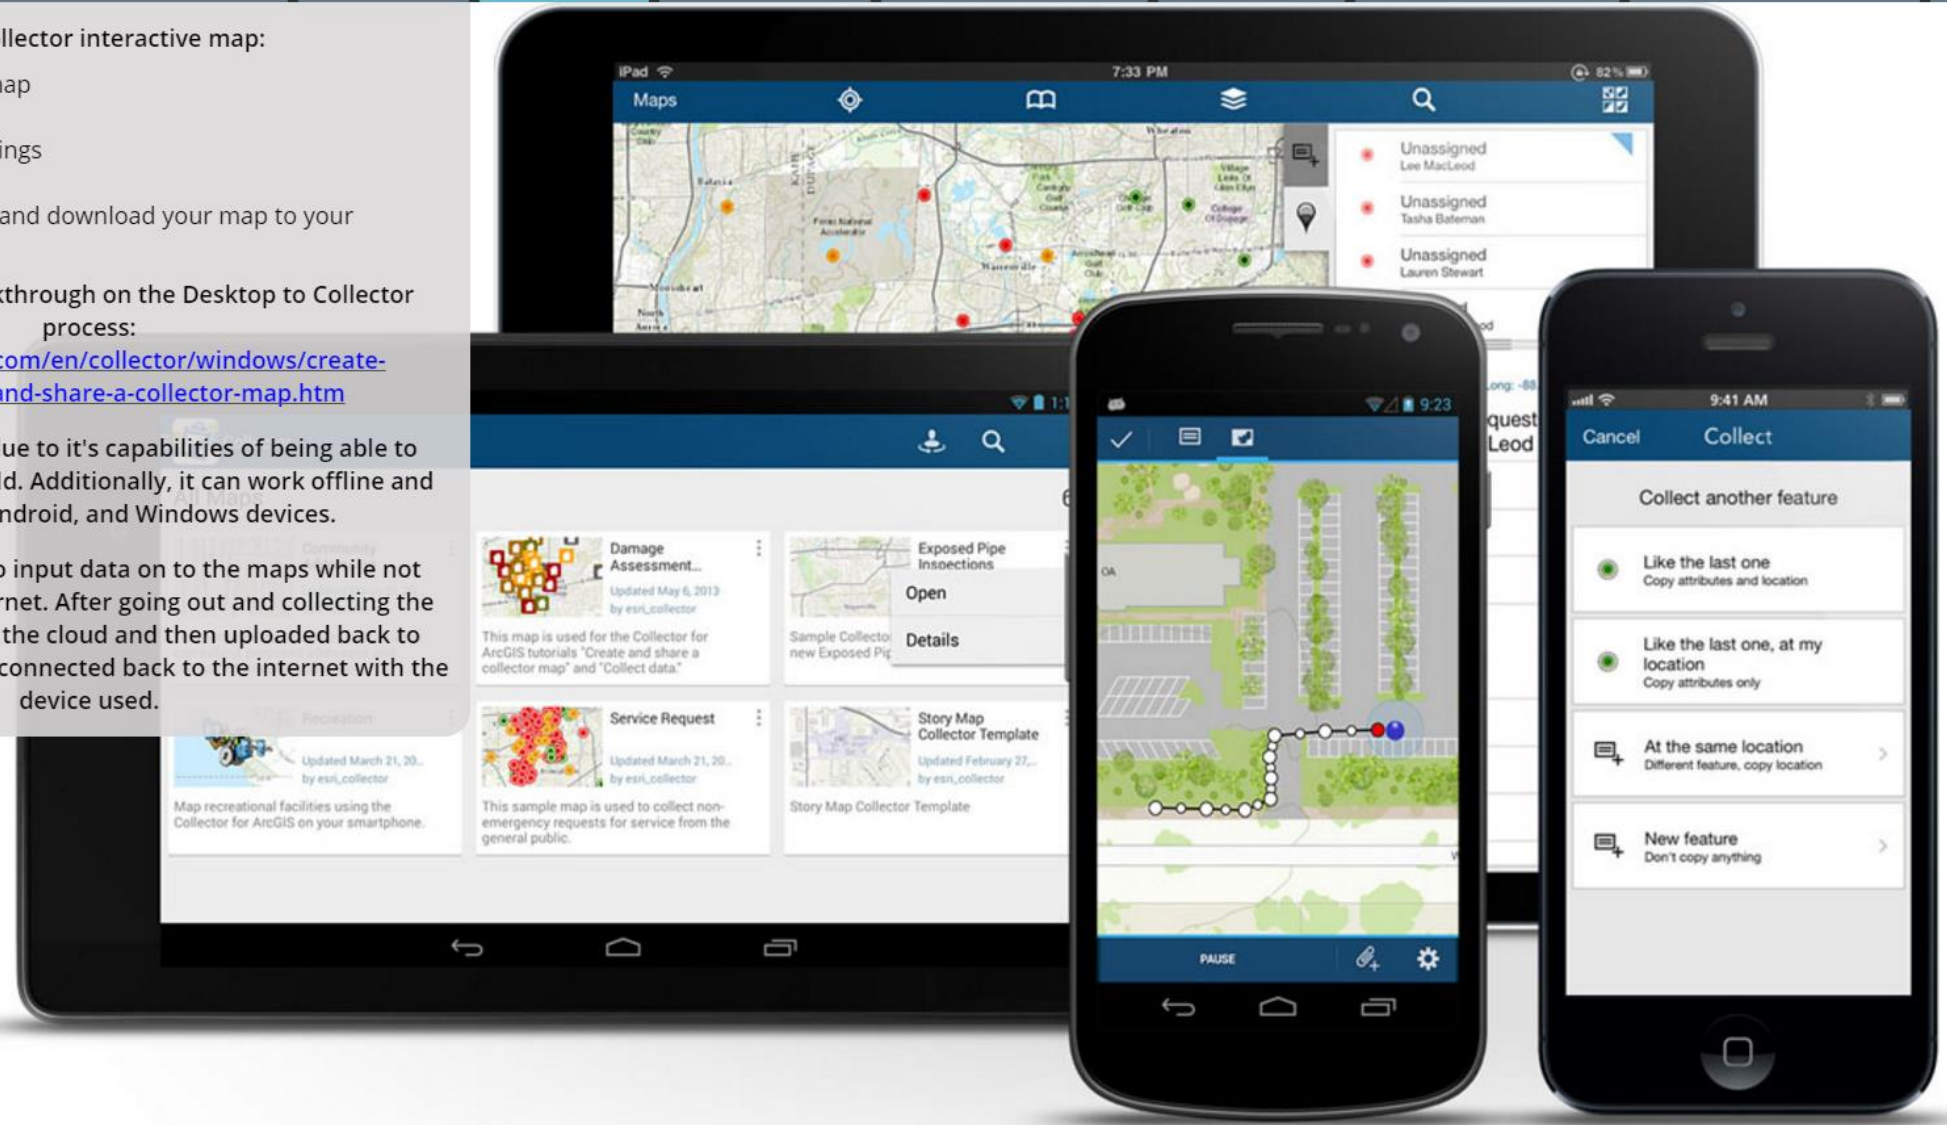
llector interactive map:

ap

ings

and download your map to your

kthrough on the Desktop to Collector process:
com/en/collector/windows/create-and-share-a-collector-map.htm

ue to it's capabilities of being able to ld. Additionally, it can work offline and ndroid, and Windows devices.

o input data on to the maps while not rnet. After going out and collecting the the cloud and then uploaded back to connected back to the internet with the device used.

iPad 7:33 PM 82%

Maps

Unassigned
Lee MacLeod

Unassigned
Tasha Bateman

Unassigned
Lauren Stewart

quest
Leod

Damage Assessment...
Updated May 6, 2013
by esri_collector
This map is used for the Collector for ArcGIS tutorials "Create and share a collector map" and "Collect data."

Exposed Pipe Inspections
Open
Details
Sample Collecto
new Exposed Pi

Updated March 21, 20...
by esri_collector
Map recreational facilities using the Collector for ArcGIS on your smartphone.

Service Request
Updated March 21, 20...
by esri_collector
This sample map is used to collect non-emergency requests for service from the general public.

Story Map Collector Template
Updated February 27,...
by esri_collector
Story Map Collector Template

9:23

PAUSE

9:41 AM

Cancel Collect

Collect another feature

Like the last one
Copy attributes and location

Like the last one, at my location
Copy attributes only

At the same location
Different feature, copy location

New feature
Don't copy anything